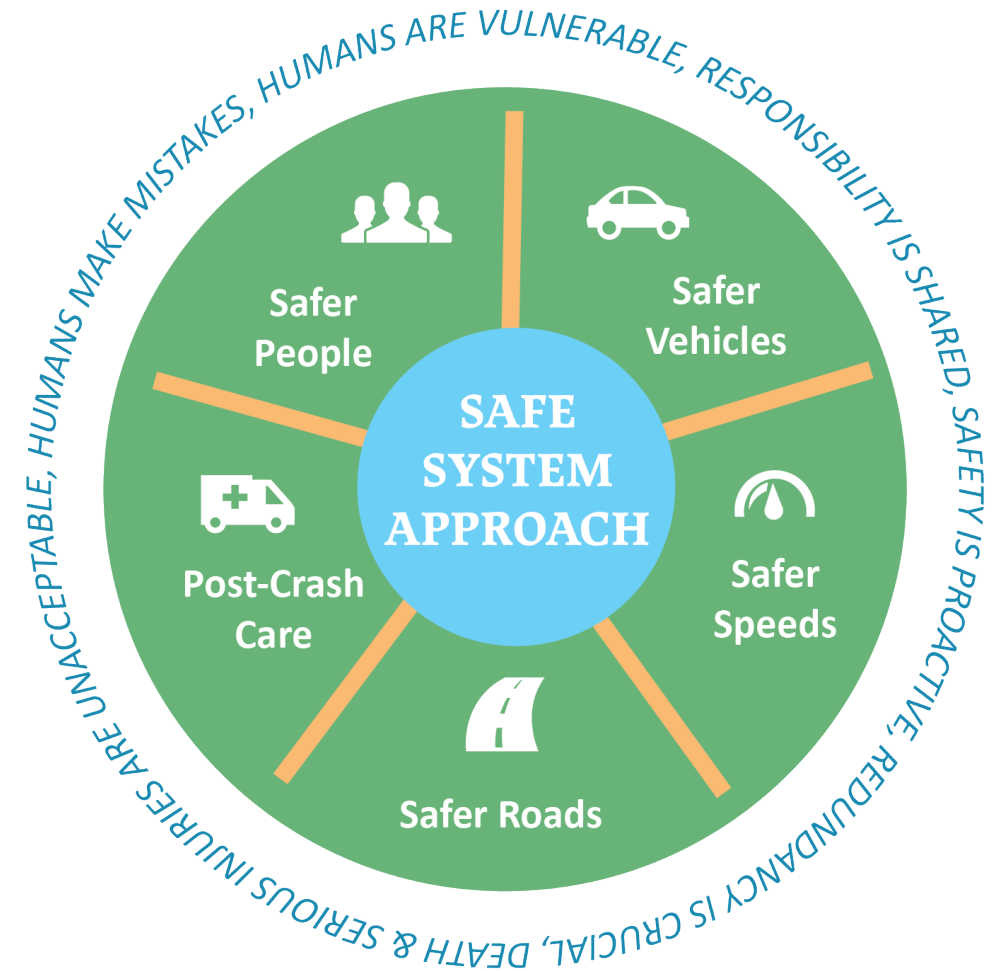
DEATH & SERIOUS INJURIES ARE UNACCEPTABLE, HUMANS MAKE MISTAKES, HUMANS ARE VULNERABLE, RESPONSIBILITY IS SHARED, SAFETY IS PROACTIVE, REDUNDANCY IS CRUCIAL,

SAFE SYSTEM APPROACH

Safer People

Safer Vehicles

Safer Speeds

Safer Roads

Post-Crash Care